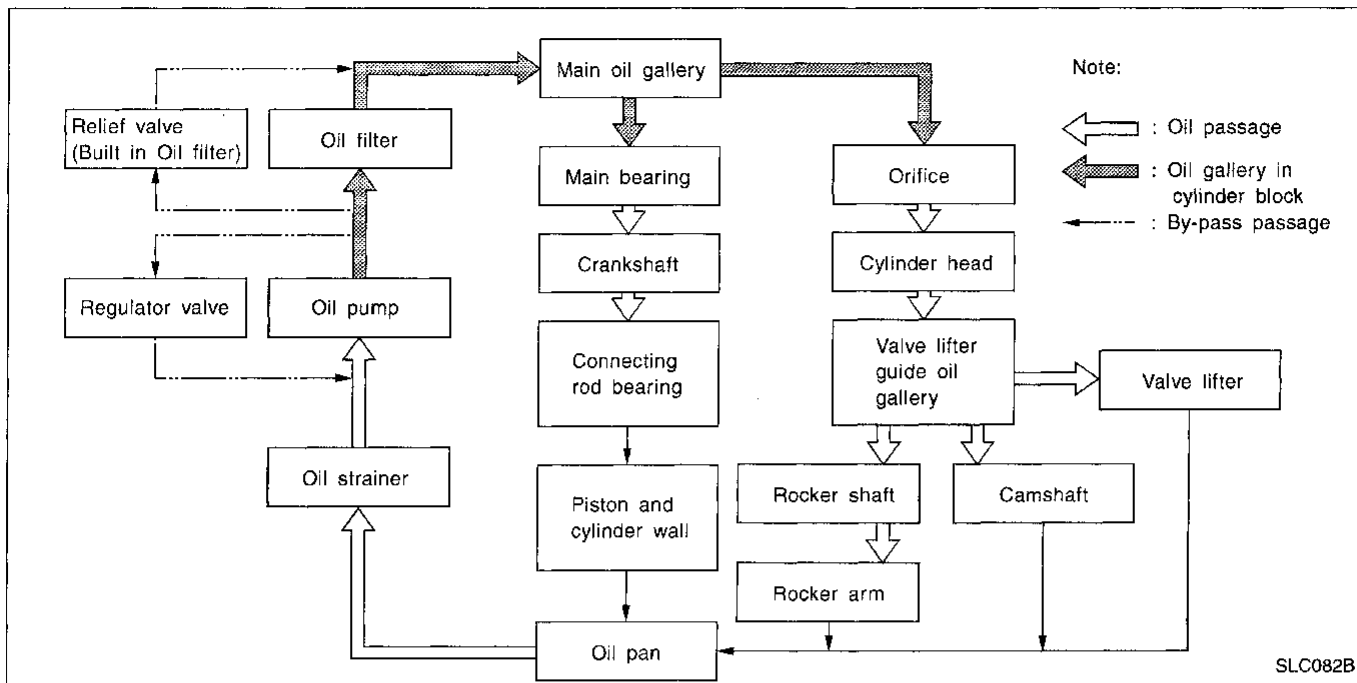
Main oil gallery

Note:

: Oil passage

: Oil gallery in cylinder block

: By-pass passage

Relief valve (Built in Oil filter)

Oil filter

Main bearing

Orifice

Crankshaft

Cylinder head

Regulator valve

Oil pump

Connecting rod bearing

Valve lifter guide oil gallery

Valve lifter

Oil strainer

Piston and cylinder wall

Rocker shaft

Camshaft

Rocker arm

Oil pan

SLC082B